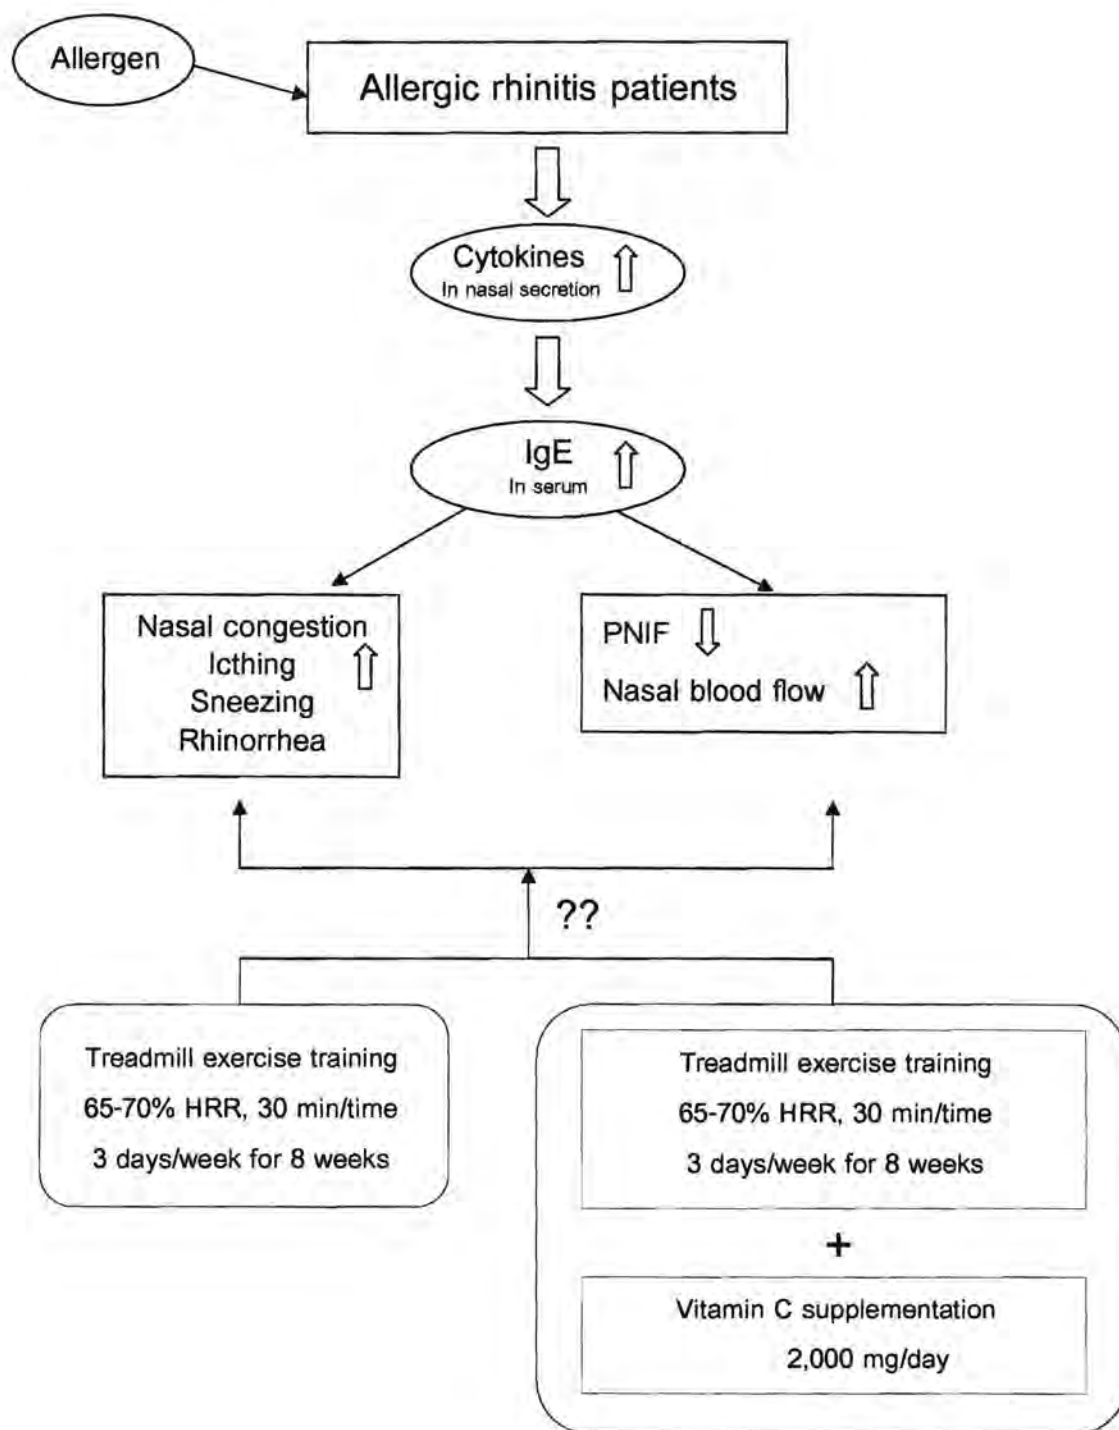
Allergen

Allergic rhinitis patients

Cytokines ⇧
In nasal secretion

IgE ⇧
In serum

Nasal congestion
Icthing
Sneezing
Rhinorrhea
⇧

PNIF ⇩

Nasal blood flow ⇧

??

Treadmill exercise training
65-70% HRR, 30 min/time
3 days/week for 8 weeks

Treadmill exercise training
65-70% HRR, 30 min/time
3 days/week for 8 weeks

+

Vitamin C supplementation
2,000 mg/day